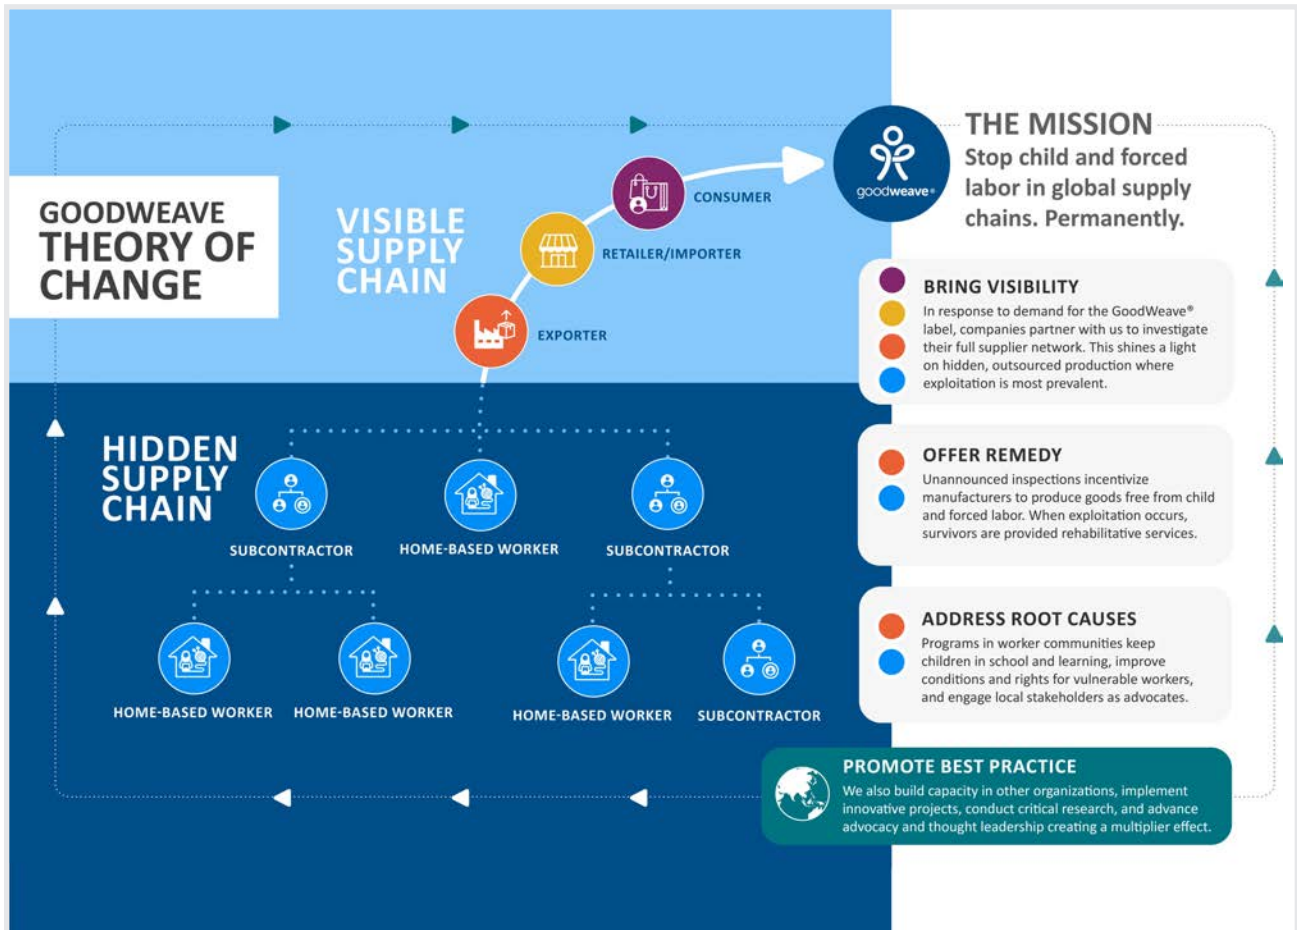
GOODWEAVE THEORY OF CHANGE

VISIBLE SUPPLY CHAIN

CONSUMER

RETAILER/IMPORTER

EXPORTER

goodweave®

THE MISSION
Stop child and forced labor in global supply chains. Permanently.

BRING VISIBILITY
In response to demand for the GoodWeave® label, companies partner with us to investigate their full supplier network. This shines a light on hidden, outsourced production where exploitation is most prevalent.

HIDDEN SUPPLY CHAIN

SUBCONTRACTOR

HOME-BASED WORKER

SUBCONTRACTOR

HOME-BASED WORKER

HOME-BASED WORKER

HOME-BASED WORKER

SUBCONTRACTOR

OFFER REMEDY
Unannounced inspections incentivize manufacturers to produce goods free from child and forced labor. When exploitation occurs, survivors are provided rehabilitative services.

ADDRESS ROOT CAUSES
Programs in worker communities keep children in school and learning, improve conditions and rights for vulnerable workers, and engage local stakeholders as advocates.

PROMOTE BEST PRACTICE
We also build capacity in other organizations, implement innovative projects, conduct critical research, and advance advocacy and thought leadership creating a multiplier effect.